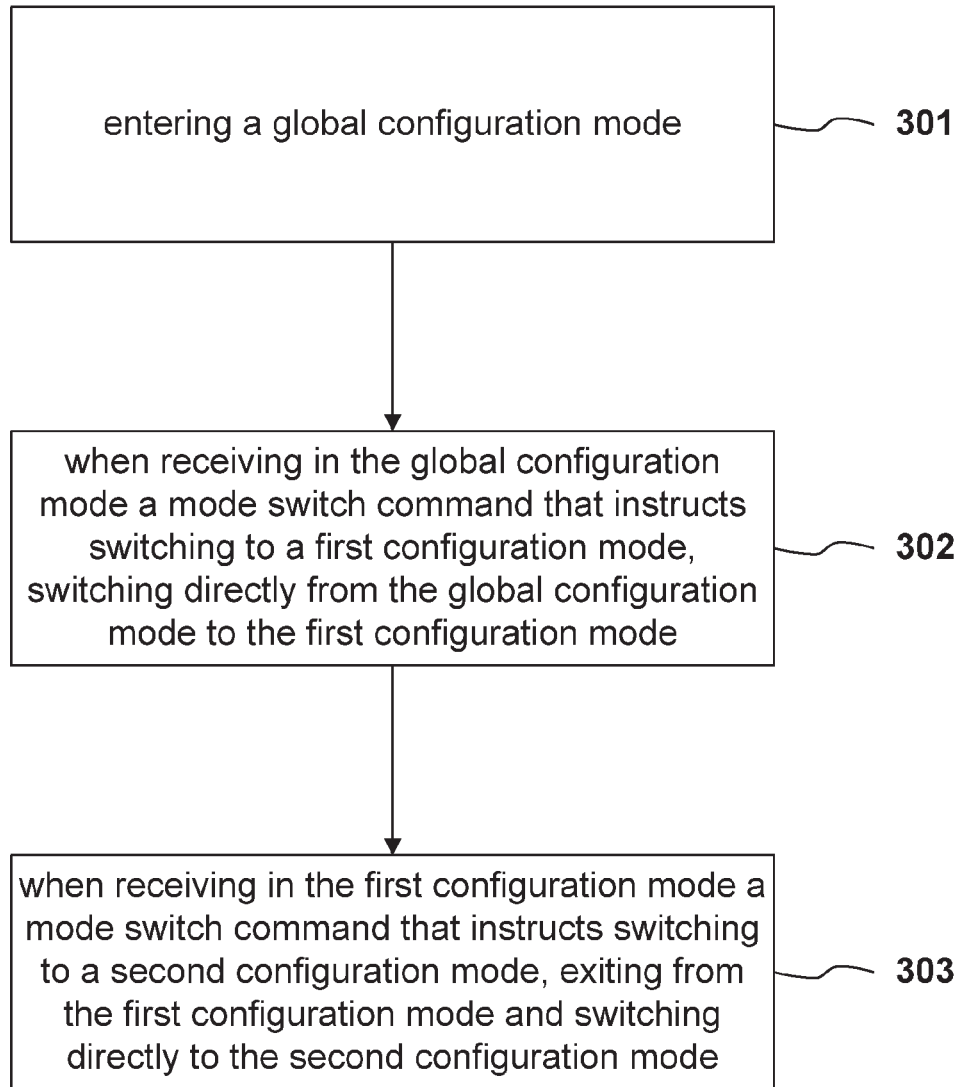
entering a global configuration mode

301

when receiving in the global configuration mode a mode switch command that instructs switching to a first configuration mode, switching directly from the global configuration mode to the first configuration mode

302

when receiving in the first configuration mode a mode switch command that instructs switching to a second configuration mode, exiting from the first configuration mode and switching directly to the second configuration mode

303